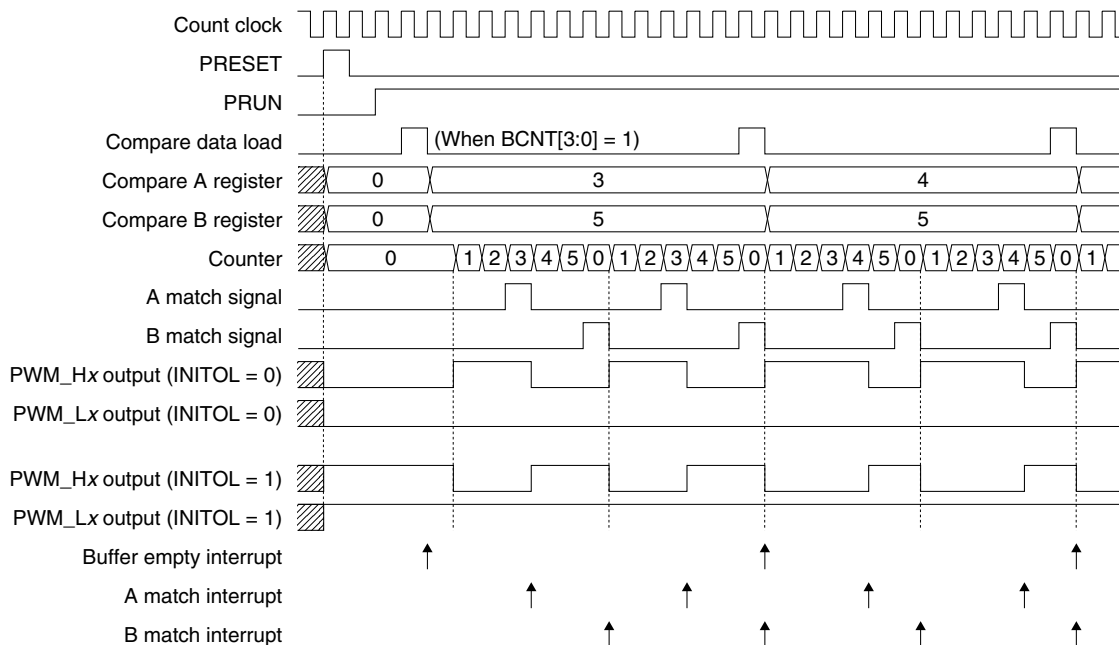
Count clock
PRESET
PRUN
Compare data load
(When BCNT[3:0] = 1)
Compare A register
0
3
4
Compare B register
0
5
5
Counter
0
1 2 3 4 5 0 1 2 3 4 5 0 1 2 3 4 5 0 1 2 3 4 5 0 1
A match signal
B match signal
PWM_Hx output (INITOL = 0)
PWM_Lx output (INITOL = 0)
PWM_Hx output (INITOL = 1)
PWM_Lx output (INITOL = 1)
Buffer empty interrupt
A match interrupt
B match interrupt